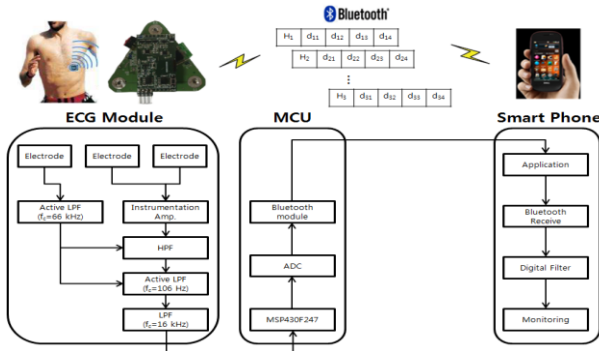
Bluetooth

| $H_1$ | $d_{11}$ | $d_{12}$ | $d_{13}$ | $d_{14}$ |
|---|---|---|---|---|

| $H_2$ | $d_{21}$ | $d_{22}$ | $d_{23}$ | $d_{24}$ |
|---|---|---|---|---|

⋮

| $H_3$ | $d_{31}$ | $d_{32}$ | $d_{33}$ | $d_{34}$ |
|---|---|---|---|---|

ECG Module

Electrode

Electrode

Electrode

Active LPF ($f_c$=66 kHz)

Instrumentation Amp.

HPF

Active LPF ($f_c$=106 Hz)

LPF ($f_c$=16 kHz)

MCU

Bluetooth module

ADC

MSP430F247

Smart Phone

Application

Bluetooth Receive

Digital Filter

Monitoring